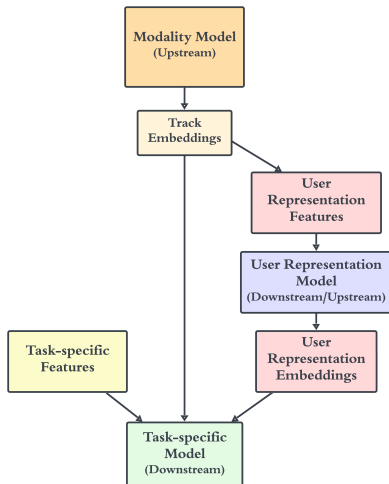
Modality Model
(Upstream)

Track
Embeddings

User
Representation
Features

User Representation
Model
(Downstream/Upstream)

Task-specific
Features

User
Representation
Embeddings

Task-specific
Model
(Downstream)